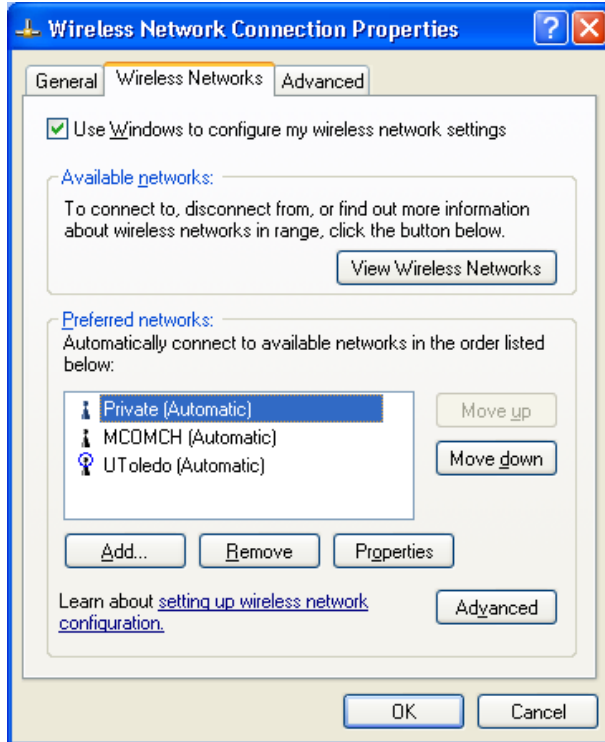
Wireless Network Connection Properties

?

General

Wireless Networks

Advanced

Use Windows to configure my wireless network settings

Available networks:

To connect to, disconnect from, or find out more information about wireless networks in range, click the button below.

View Wireless Networks

Preferred networks:

Automatically connect to available networks in the order listed below:

Private (Automatic)

MCOMCH (Automatic)

UToledo (Automatic)

Move up

Move down

Add...

Remove

Properties

Learn about setting up wireless network configuration.

Advanced

OK

Cancel